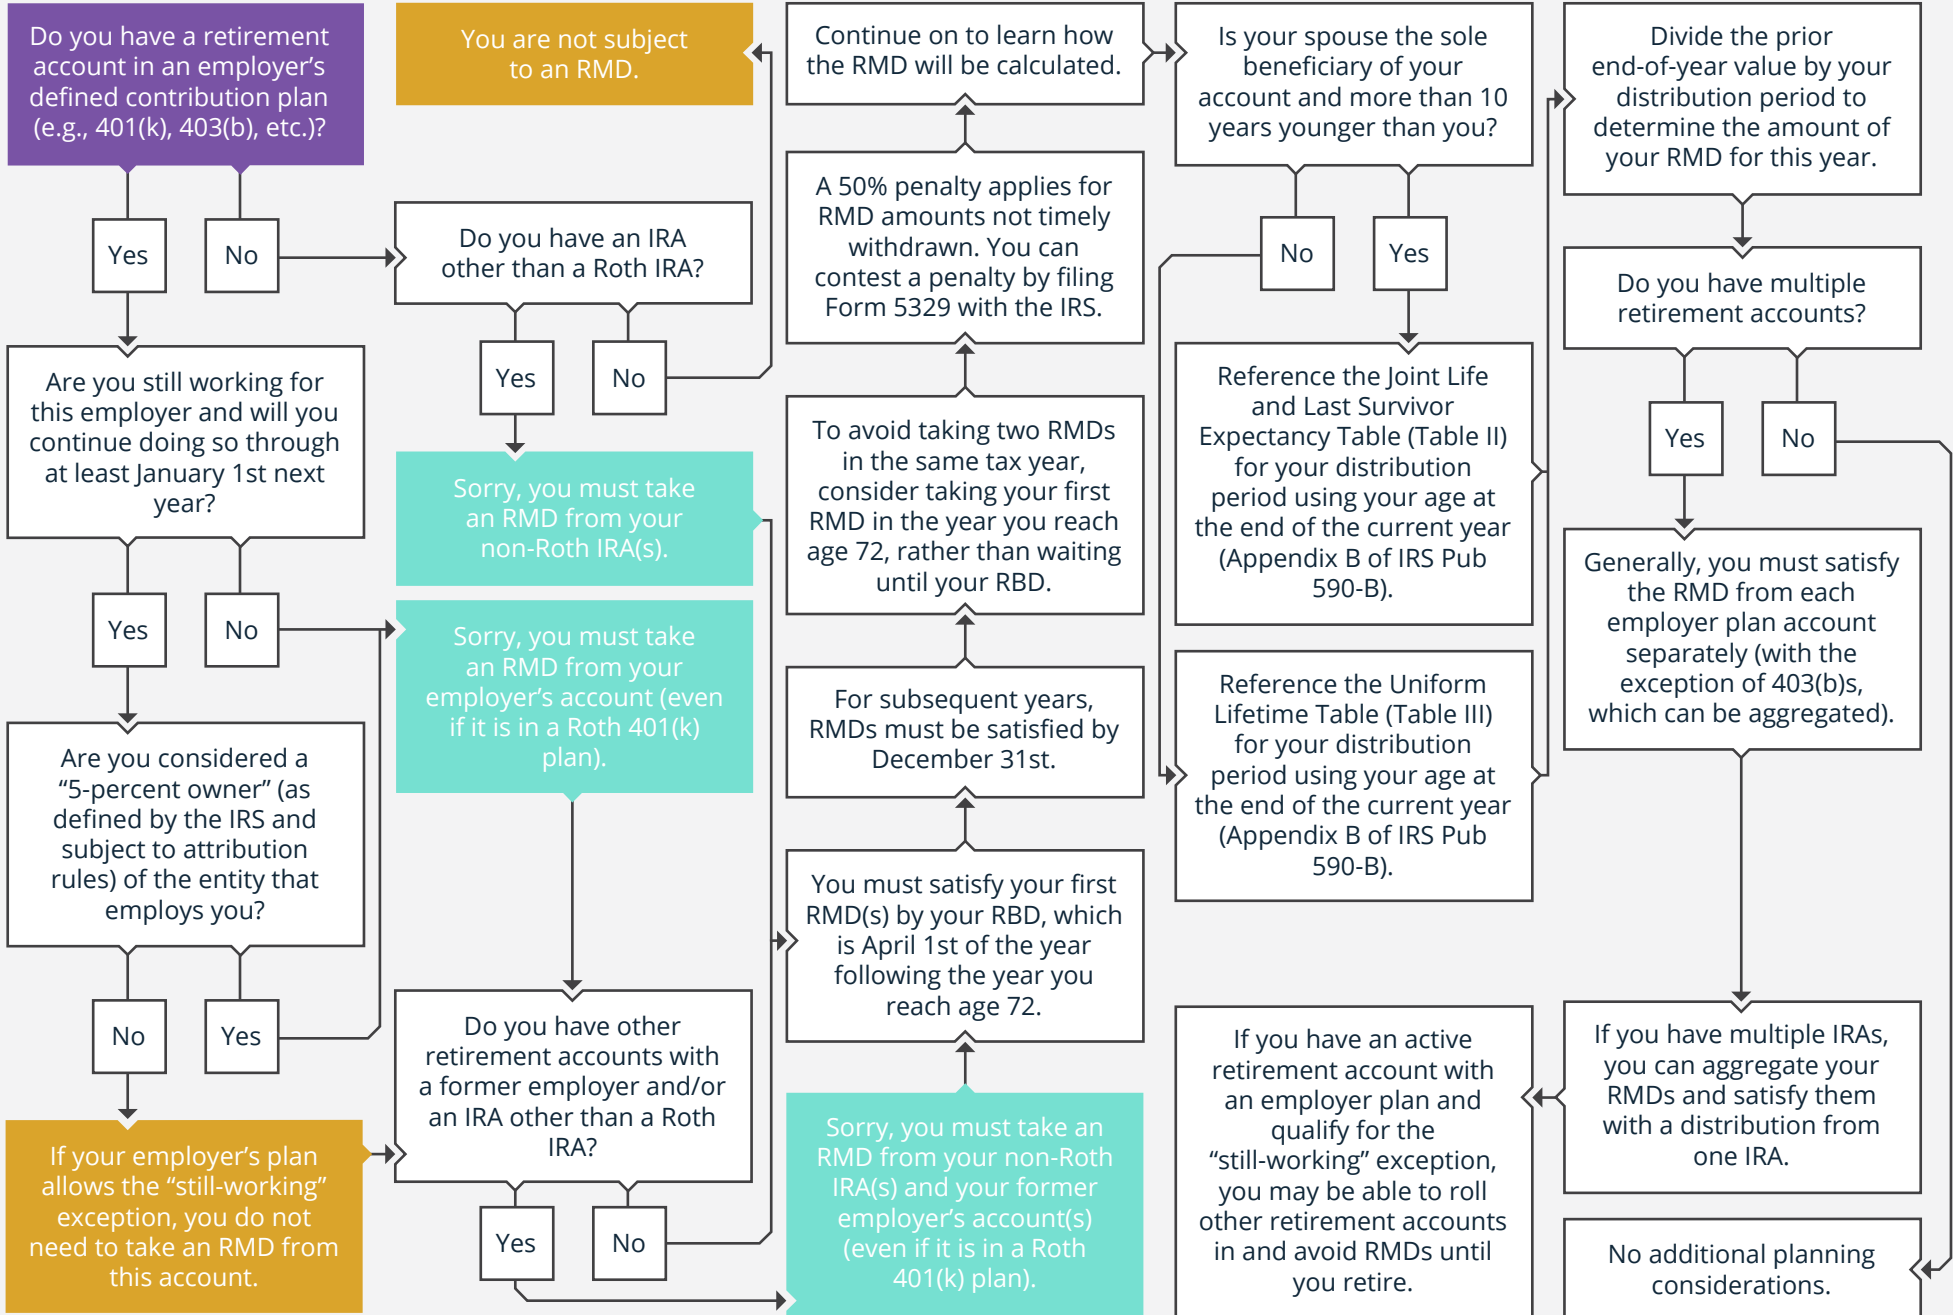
Do you have a retirement account in an employer's defined contribution plan (e.g., 401(k), 403(b), etc.)?

Yes

No

Are you still working for this employer and will you continue doing so through at least January 1st next year?

Yes

No

Are you considered a "5-percent owner" (as defined by the IRS and subject to attribution rules) of the entity that employs you?

No

Yes

If your employer's plan allows the "still-working" exception, you do not need to take an RMD from this account.

You are not subject to an RMD.

Do you have an IRA other than a Roth IRA?

Yes

No

Sorry, you must take an RMD from your non-Roth IRA(s).

Sorry, you must take an RMD from your employer's account (even if it is in a Roth 401(k) plan).

Do you have other retirement accounts with a former employer and/or an IRA other than a Roth IRA?

Yes

No

Continue on to learn how the RMD will be calculated.

A 50% penalty applies for RMD amounts not timely withdrawn. You can contest a penalty by filing Form 5329 with the IRS.

To avoid taking two RMDs in the same tax year, consider taking your first RMD in the year you reach age 72, rather than waiting until your RBD.

For subsequent years, RMDs must be satisfied by December 31st.

You must satisfy your first RMD(s) by your RBD, which is April 1st of the year following the year you reach age 72.

Sorry, you must take an RMD from your non-Roth IRA(s) and your former employer's account(s) (even if it is in a Roth 401(k) plan).

Is your spouse the sole beneficiary of your account and more than 10 years younger than you?

No

Yes

Reference the Joint Life and Last Survivor Expectancy Table (Table II) for your distribution period using your age at the end of the current year (Appendix B of IRS Pub 590-B).

Reference the Uniform Lifetime Table (Table III) for your distribution period using your age at the end of the current year (Appendix B of IRS Pub 590-B).

If you have an active retirement account with an employer plan and qualify for the "still-working" exception, you may be able to roll other retirement accounts in and avoid RMDs until you retire.

Divide the prior end-of-year value by your distribution period to determine the amount of your RMD for this year.

Do you have multiple retirement accounts?

Yes

No

Generally, you must satisfy the RMD from each employer plan account separately (with the exception of 403(b)s, which can be aggregated).

If you have multiple IRAs, you can aggregate your RMDs and satisfy them with a distribution from one IRA.

No additional planning considerations.